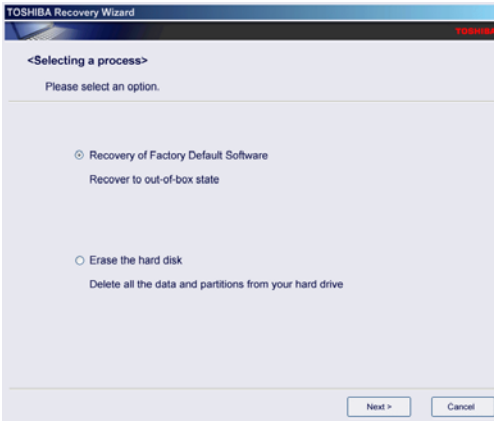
TOSHIBA Recovery Wizard

TOSHIBA

<Selecting a process>

Please select an option.

Recovery of Factory Default Software

Recover to out-of-box state

Erase the hard disk

Delete all the data and partitions from your hard drive

Next >

Cancel